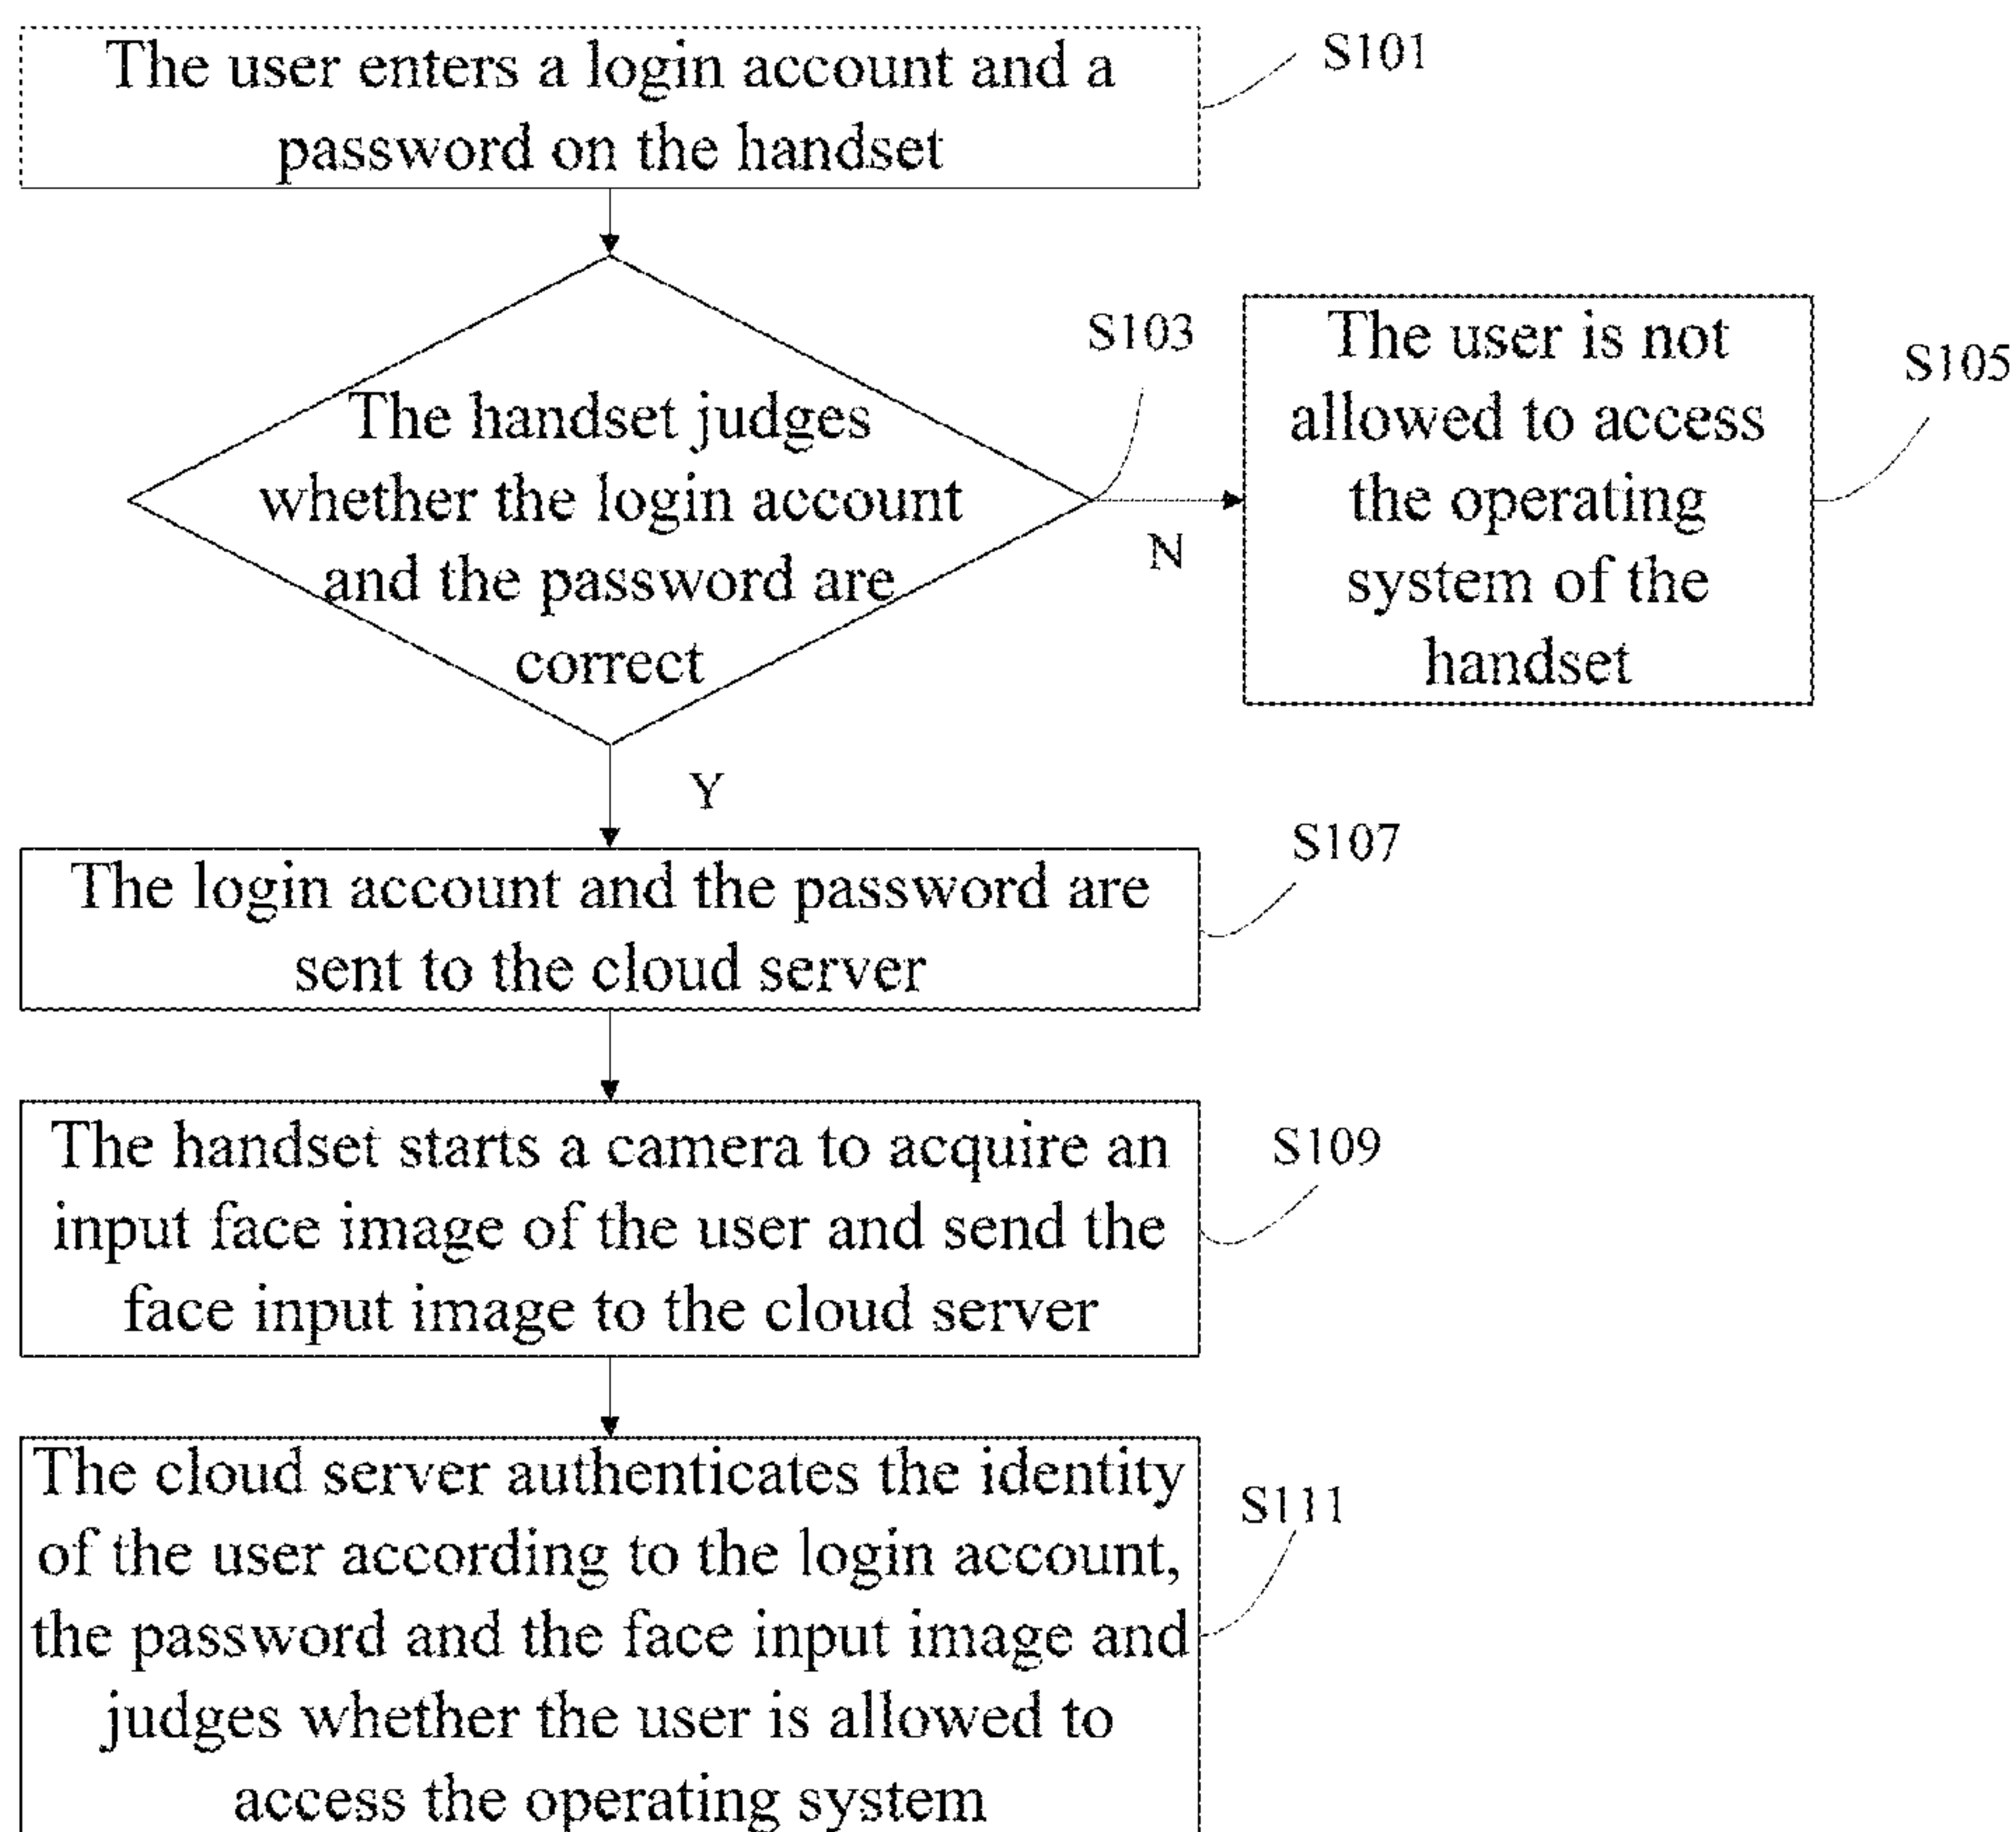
The user enters a login account and a password on the handset

S101

S103

The handset judges whether the login account and the password are correct

N

The user is not allowed to access the operating system of the handset

S105

Y

The login account and the password are sent to the cloud server

S107

The handset starts a camera to acquire an input face image of the user and send the face input image to the cloud server

S109

The cloud server authenticates the identity of the user according to the login account, the password and the face input image and judges whether the user is allowed to access the operating system

S111